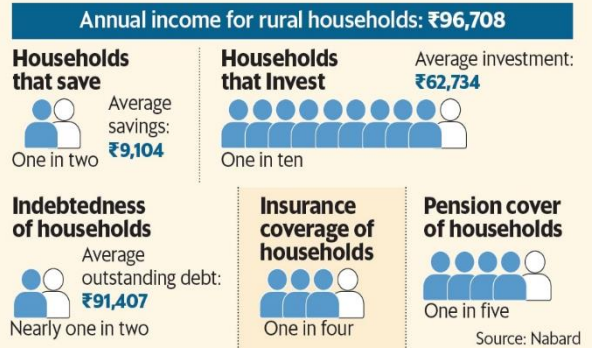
Annual income for rural households: ₹96,708

Households that save

Average savings: ₹9,104

One in two

Households that Invest

Average investment: ₹62,734

One in ten

Indebtedness of households

Average outstanding debt: ₹91,407

Nearly one in two

Insurance coverage of households

One in four

Pension cover of households

One in five

Source: Nabard